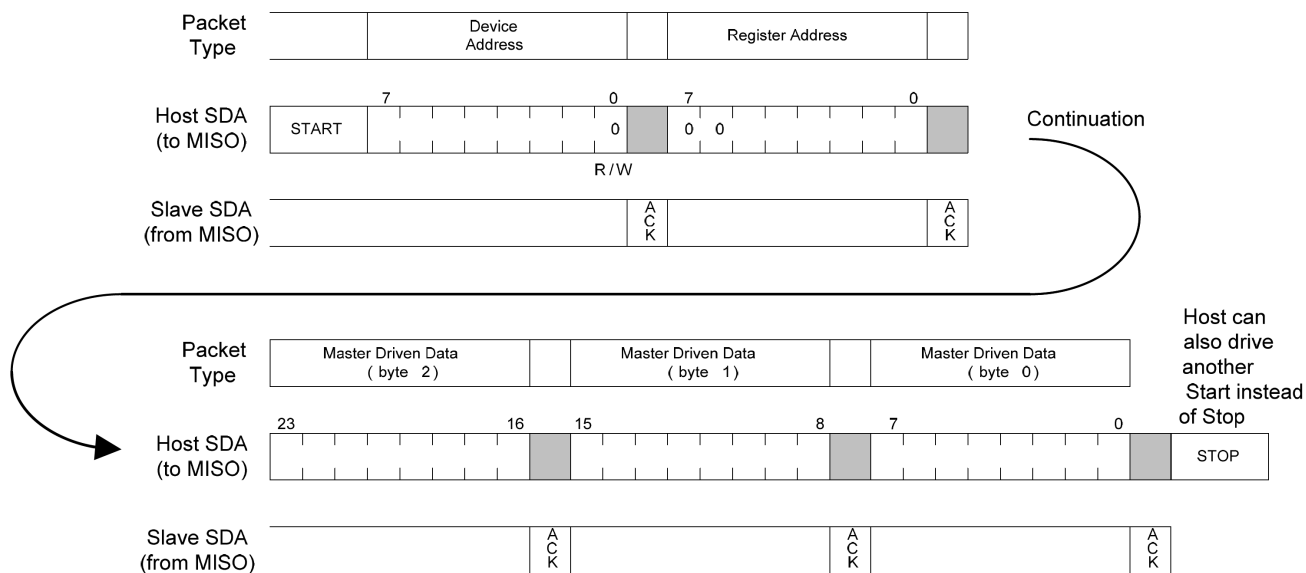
Packet Type

Device Address

Register Address

Host SDA (to MISO)

START

7

0

0

R / W

7

0 0

0

Continuation

Slave SDA (from MISO)

A C K

A C K

Packet Type

Master Driven Data ( byte 2)

Master Driven Data ( byte 1)

Master Driven Data ( byte 0)

Host can also drive another Start instead of Stop

Host SDA (to MISO)

23

16

15

8

7

0

STOP

Slave SDA (from MISO)

A C K

A C K

A C K